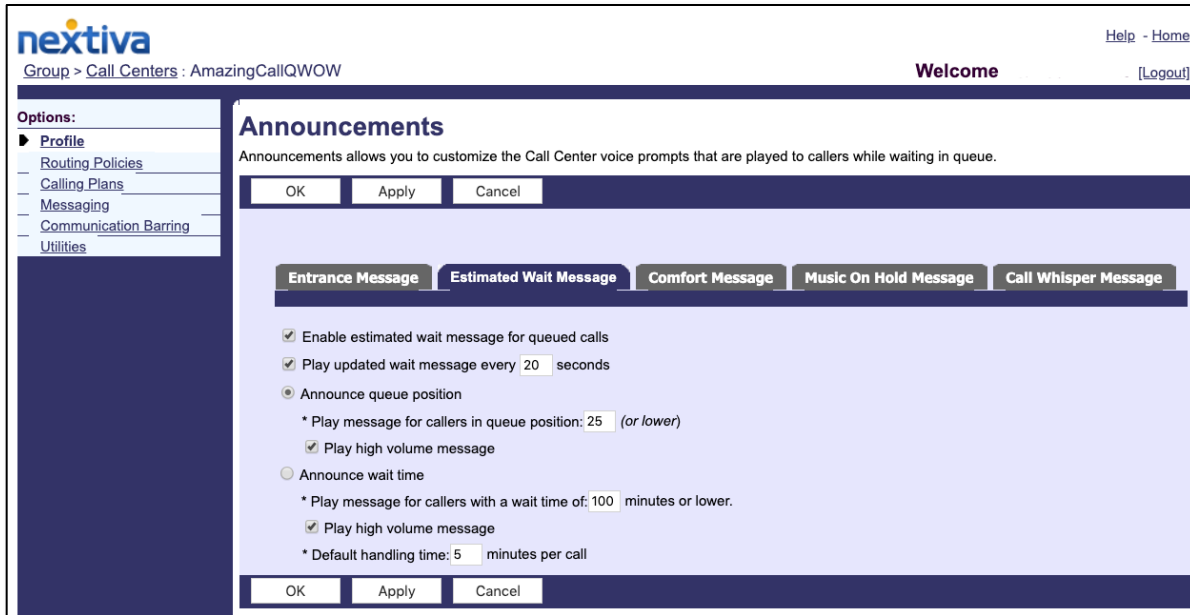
nextiva

Help - Home

Group > Call Centers : AmazingCallQWOW

Welcome [Logout]

Options:
Profile
Routing Policies
Calling Plans
Messaging
Communication Barring
Utilities

Announcements

Announcements allows you to customize the Call Center voice prompts that are played to callers while waiting in queue.

OK Apply Cancel

Entrance Message | Estimated Wait Message | Comfort Message | Music On Hold Message | Call Whisper Message

Enable estimated wait message for queued calls

Play updated wait message every 20 seconds

Announce queue position

* Play message for callers in queue position: 25 (or lower)

Play high volume message

Announce wait time

* Play message for callers with a wait time of: 100 minutes or lower.

Play high volume message

* Default handling time: 5 minutes per call

OK Apply Cancel